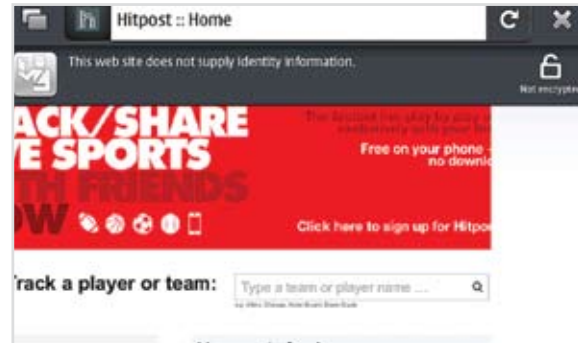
Hitpost :: Home

This web site does not supply identity information.

Not encrypted

ACK/SHARE
E SPORTS
TH FRIENDS
OW

The fastest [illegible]
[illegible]

Free on your phone
no downl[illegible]

Click here to sign up for Hitpo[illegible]

Track a player or team:

Type a team or player name ...

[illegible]